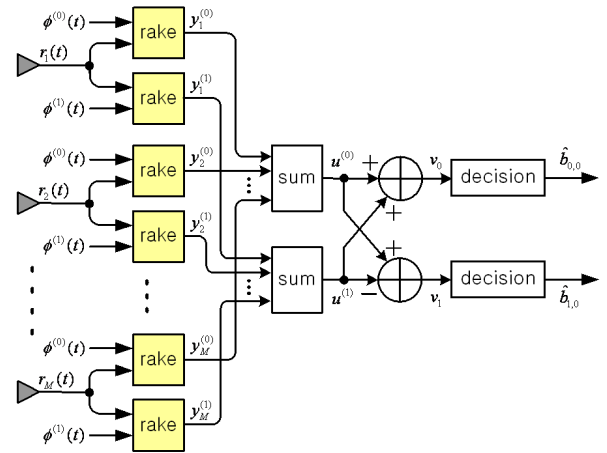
$\phi^{(0)}(t)$
rake
$y_1^{(0)}$
$r_1(t)$
rake
$y_1^{(1)}$
$\phi^{(1)}(t)$
$\phi^{(0)}(t)$
rake
$y_2^{(0)}$
sum
$u^{(0)}$
+
$v_0$
decision
$\hat{b}_{0,0}$
$r_2(t)$
+
rake
$y_2^{(1)}$
+
$\phi^{(1)}(t)$
sum
$u^{(1)}$
−
$v_1$
decision
$\hat{b}_{1,0}$
$\phi^{(0)}(t)$
rake
$y_M^{(0)}$
$r_M(t)$
rake
$y_M^{(1)}$
$\phi^{(1)}(t)$